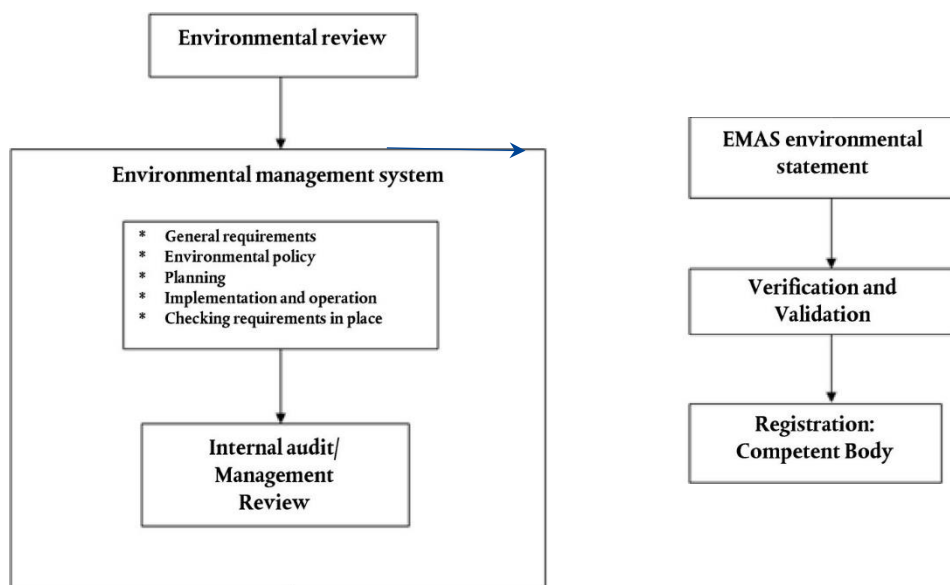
Environmental review

Environmental management system

* General requirements
* Environmental policy
* Planning
* Implementation and operation
* Checking requirements in place

Internal audit/ Management Review

EMAS environmental statement

Verification and Validation

Registration: Competent Body